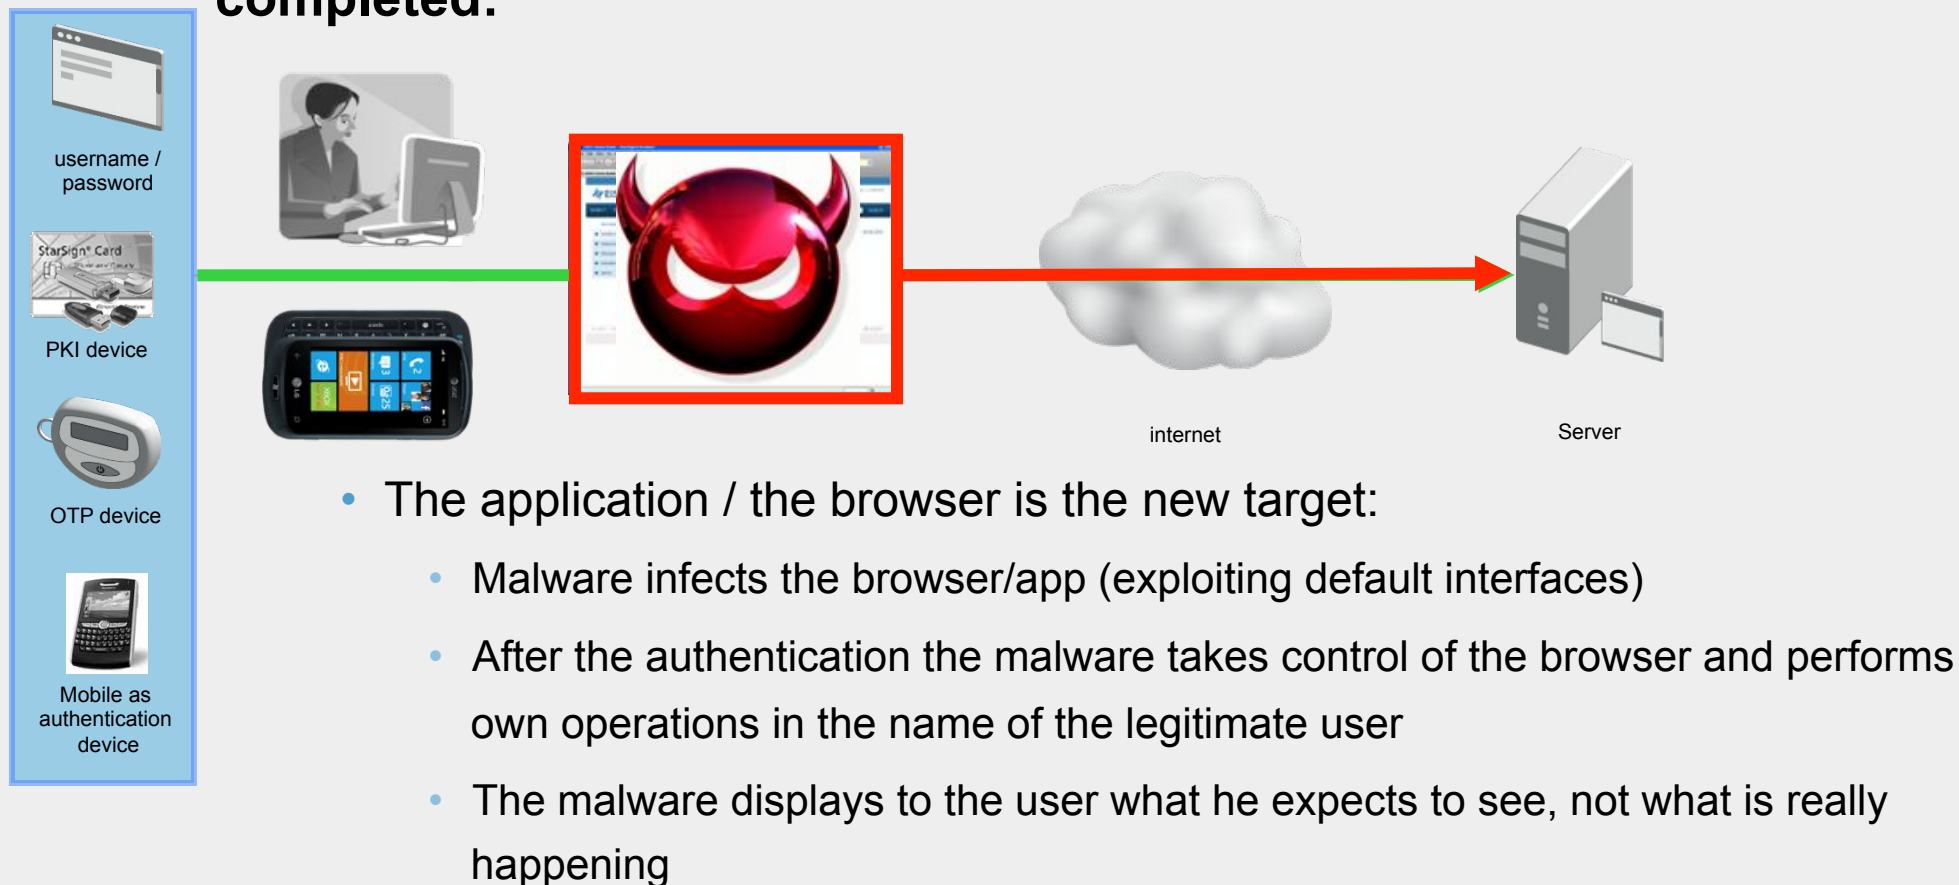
completed.

username / password

StarSign® Card

PKI device

OTP device

Mobile as authentication device

internet

Server

• The application / the browser is the new target:

• Malware infects the browser/app (exploiting default interfaces)

• After the authentication the malware takes control of the browser and performs own operations in the name of the legitimate user

• The malware displays to the user what he expects to see, not what is really happening